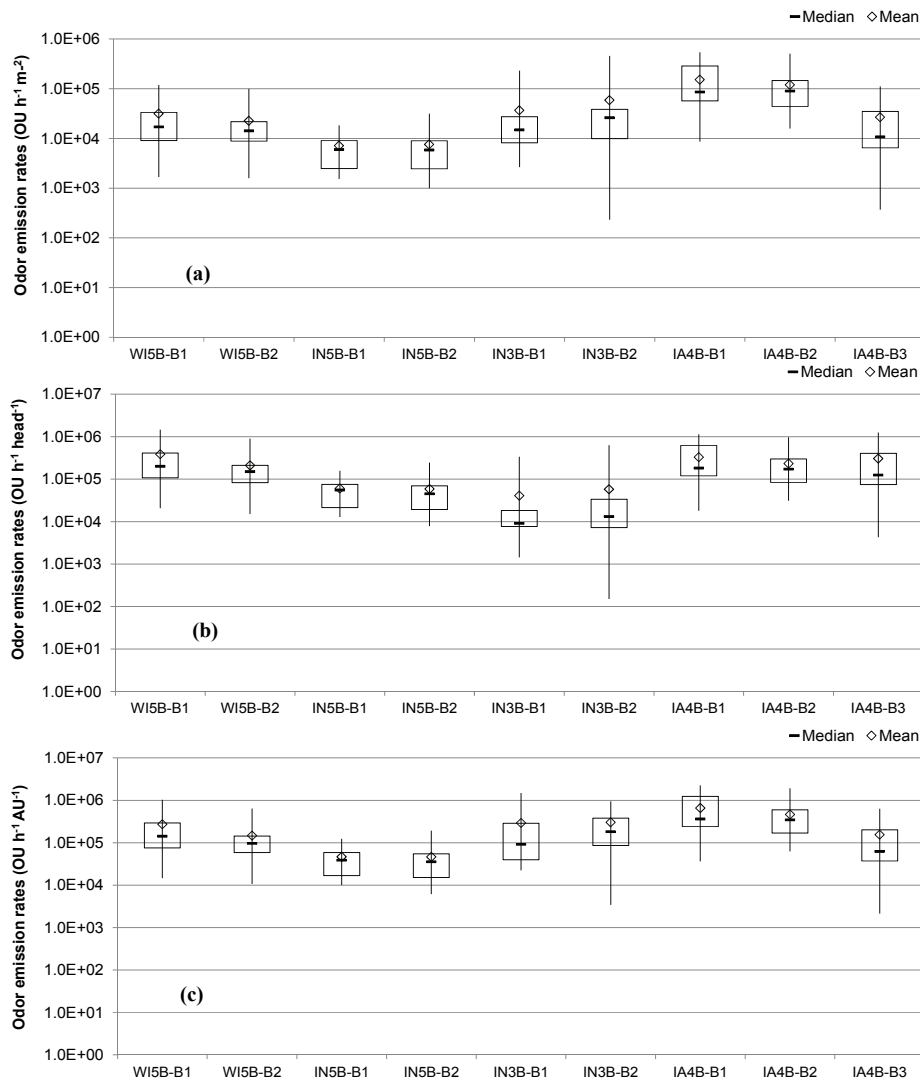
Median ◇Mean

Odor emission rates (OU h$^{-1}$ m$^{-2}$)

1.0E+06
1.0E+05
1.0E+04
1.0E+03
1.0E+02
1.0E+01
1.0E+00

(a)

WI5B-B1 WI5B-B2 IN5B-B1 IN5B-B2 IN3B-B1 IN3B-B2 IA4B-B1 IA4B-B2 IA4B-B3

Median ◇Mean

Odor emission rates (OU h$^{-1}$ head$^{-1}$)

1.0E+07
1.0E+06
1.0E+05
1.0E+04
1.0E+03
1.0E+02
1.0E+01
1.0E+00

(b)

WI5B-B1 WI5B-B2 IN5B-B1 IN5B-B2 IN3B-B1 IN3B-B2 IA4B-B1 IA4B-B2 IA4B-B3

Median ◇Mean

Odor emission rates (OU h$^{-1}$ AU$^{-1}$)

1.0E+07
1.0E+06
1.0E+05
1.0E+04
1.0E+03
1.0E+02
1.0E+01
1.0E+00

(c)

WI5B-B1 WI5B-B2 IN5B-B1 IN5B-B2 IN3B-B1 IN3B-B2 IA4B-B1 IA4B-B2 IA4B-B3